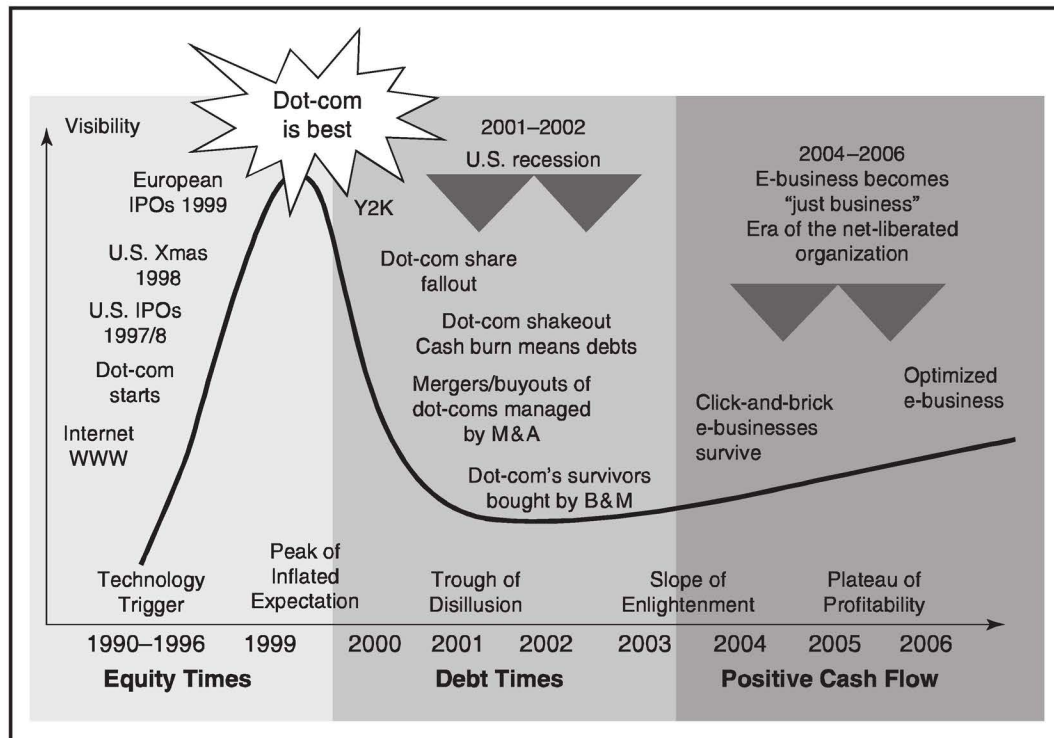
Visibility

Dot-com is best

European IPOs 1999

U.S. Xmas 1998

U.S. IPOs 1997/8

Dot-com starts

Internet WWW

Y2K

2001–2002
U.S. recession

Dot-com share fallout

Dot-com shakeout
Cash burn means debts

Mergers/buyouts of dot-coms managed by M&A

Dot-com's survivors bought by B&M

2004–2006
E-business becomes "just business"
Era of the net-liberated organization

Click-and-brick e-businesses survive

Optimized e-business

Technology Trigger

Peak of Inflated Expectation

Trough of Disillusion

Slope of Enlightenment

Plateau of Profitability

1990–1996 1999 2000 2001 2002 2003 2004 2005 2006

Equity Times

Debt Times

Positive Cash Flow